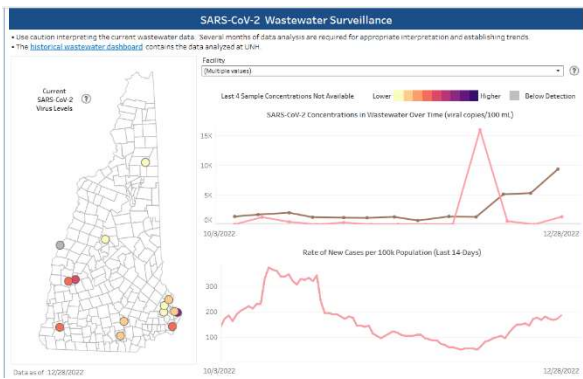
SARS-CoV-2 Wastewater Surveillance

• Use caution interpreting the current wastewater data. Several months of data analysis are required for appropriate interpretation and establishing trends.
• The historical wastewater dashboard contains the data analyzed at UNH.

Current SARS-CoV-2 Virus Levels ?

Facility
(Multiple values) ?

Last 4 Sample Concentrations Not Available Lower Higher Below Detection

SARS-CoV-2 Concentrations in Wastewater Over Time (viral copies/100 mL)

15K
10K
5K
0K

10/3/2022 12/28/2022

Rate of New Cases per 100k Population (Last 14-Days)

300
200
100

10/3/2022 12/28/2022

Data as of: 12/28/2022